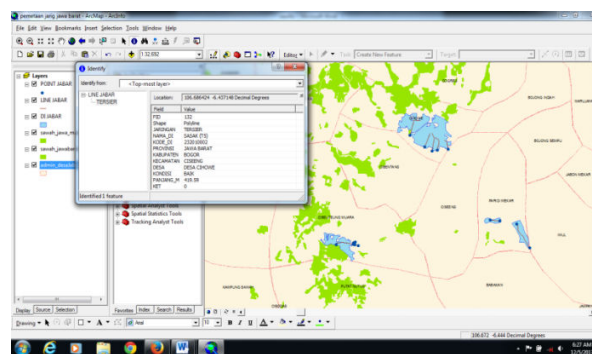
pemetaan jarig jawa barat - ArcMap - ArcInfo
File Edit View Bookmarks Insert Selection Tools Window Help
1:32.692
Editor ▾
Task: Create New Feature
Target:
Layers
POINT JABAR
LINE JABAR
DI JABAR
sawah_jawa_ba
sawah_jawabara
admin_desa
Identify
Identify from: <Top-most layer>
Location: 106.686424 -6.437148 Decimal Degrees
LINE JABAR
TERSIER
| Field | Value |
|---|---|
| FID | 132 |
| Shape | Polyline |
| JARINGAN | TERSIER |
| NAMA_DI | SADAR (TS) |
| KODE_DI | 2320 |
| PROVINSI | JAWA BARAT |
| KABUPATEN | BOGOR |
| KECAMATAN | CIOBENG |
| DESA | DESA CIBOONE |
| KONDISI | BAIK |
| PANJANG_M | 415.58 |
| KET | 0 |
Identified 1 feature
Spatial Analyst Tools
Spatial Statistics Tools
Tracking Analyst Tools
Display Source Selection
Favorites Index Search Results
Drawing ▾
Arial
10
B I U
106.672 -6.446 Decimal Degrees
8:27 AM